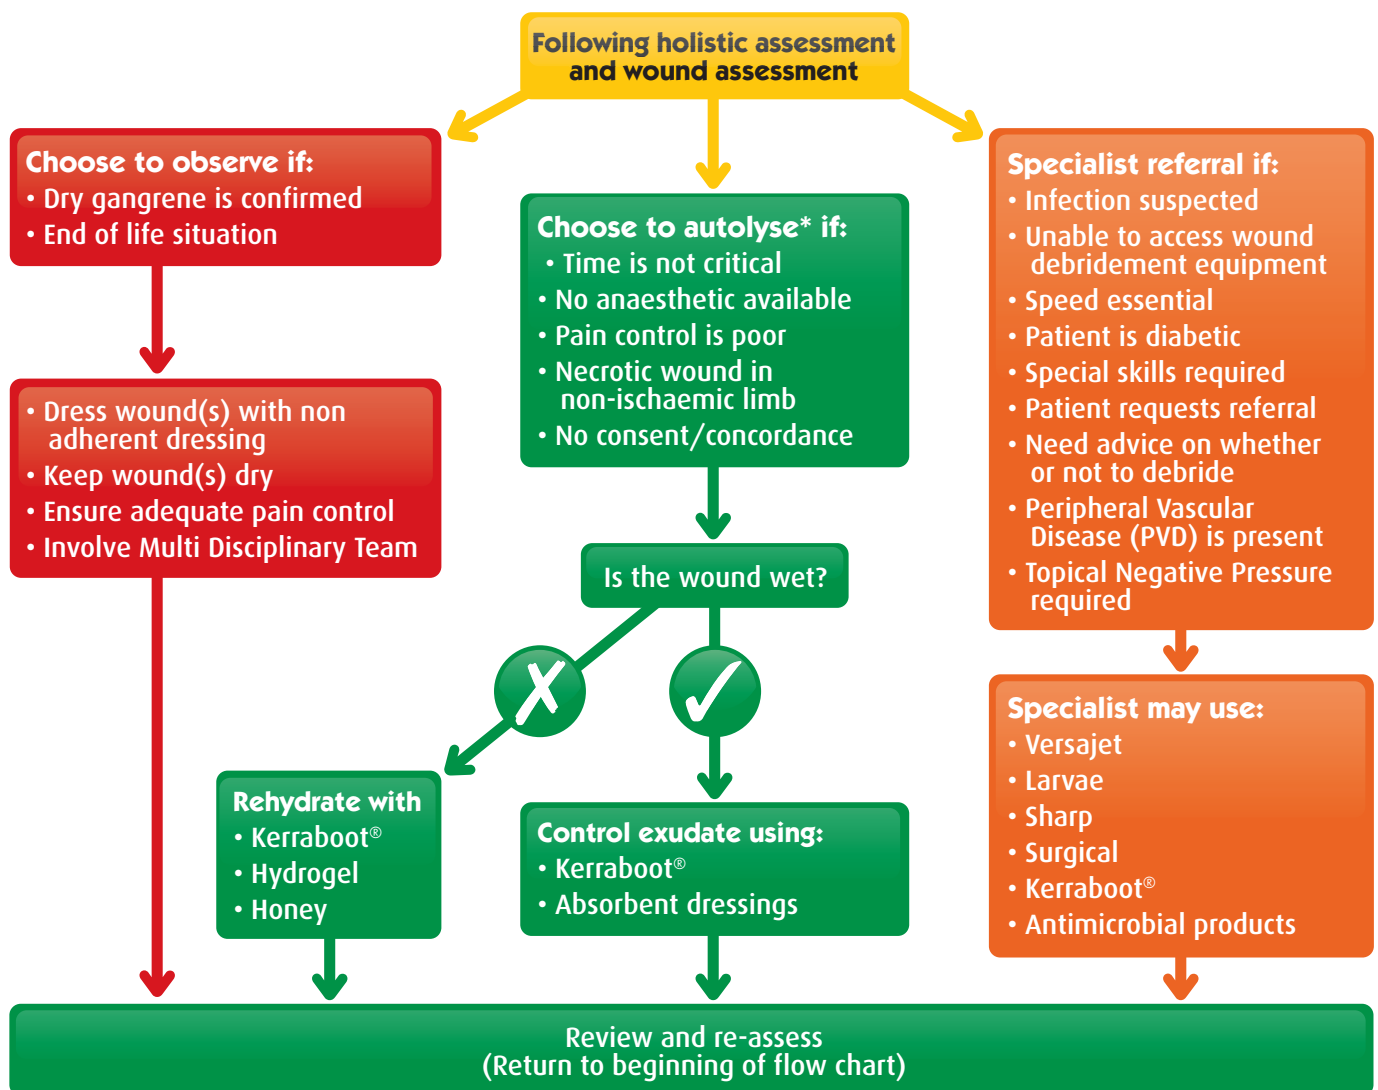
Following holistic assessment and wound assessment

Choose to observe if:
• Dry gangrene is confirmed
• End of life situation

• Dress wound(s) with non adherent dressing
• Keep wound(s) dry
• Ensure adequate pain control
• Involve Multi Disciplinary Team

Choose to autolyse* if:
• Time is not critical
• No anaesthetic available
• Pain control is poor
• Necrotic wound in non-ischaemic limb
• No consent/concordance

Is the wound wet?

Rehydrate with
• Kerraboot®
• Hydrogel
• Honey

Control exudate using:
• Kerraboot®
• Absorbent dressings

Specialist referral if:
• Infection suspected
• Unable to access wound debridement equipment
• Speed essential
• Patient is diabetic
• Special skills required
• Patient requests referral
• Need advice on whether or not to debride
• Peripheral Vascular Disease (PVD) is present
• Topical Negative Pressure required

Specialist may use:
• Versajet
• Larvae
• Sharp
• Surgical
• Kerraboot®
• Antimicrobial products

Review and re-assess
(Return to beginning of flow chart)